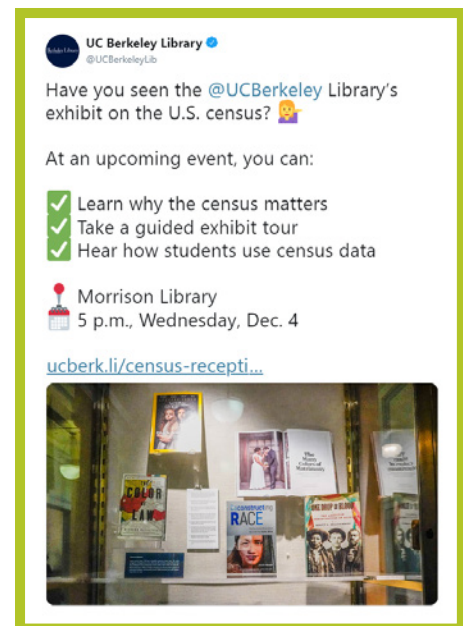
UC Berkeley Library
@UCBerkeleyLib

Have you seen the @UCBerkeley Library's exhibit on the U.S. census? 💁

At an upcoming event, you can:

✅ Learn why the census matters
✅ Take a guided exhibit tour
✅ Hear how students use census data

📍 Morrison Library
📅 5 p.m., Wednesday, Dec. 4

ucberk.li/census-recepti...

COLOR
LAW
RACE
ONE DROP